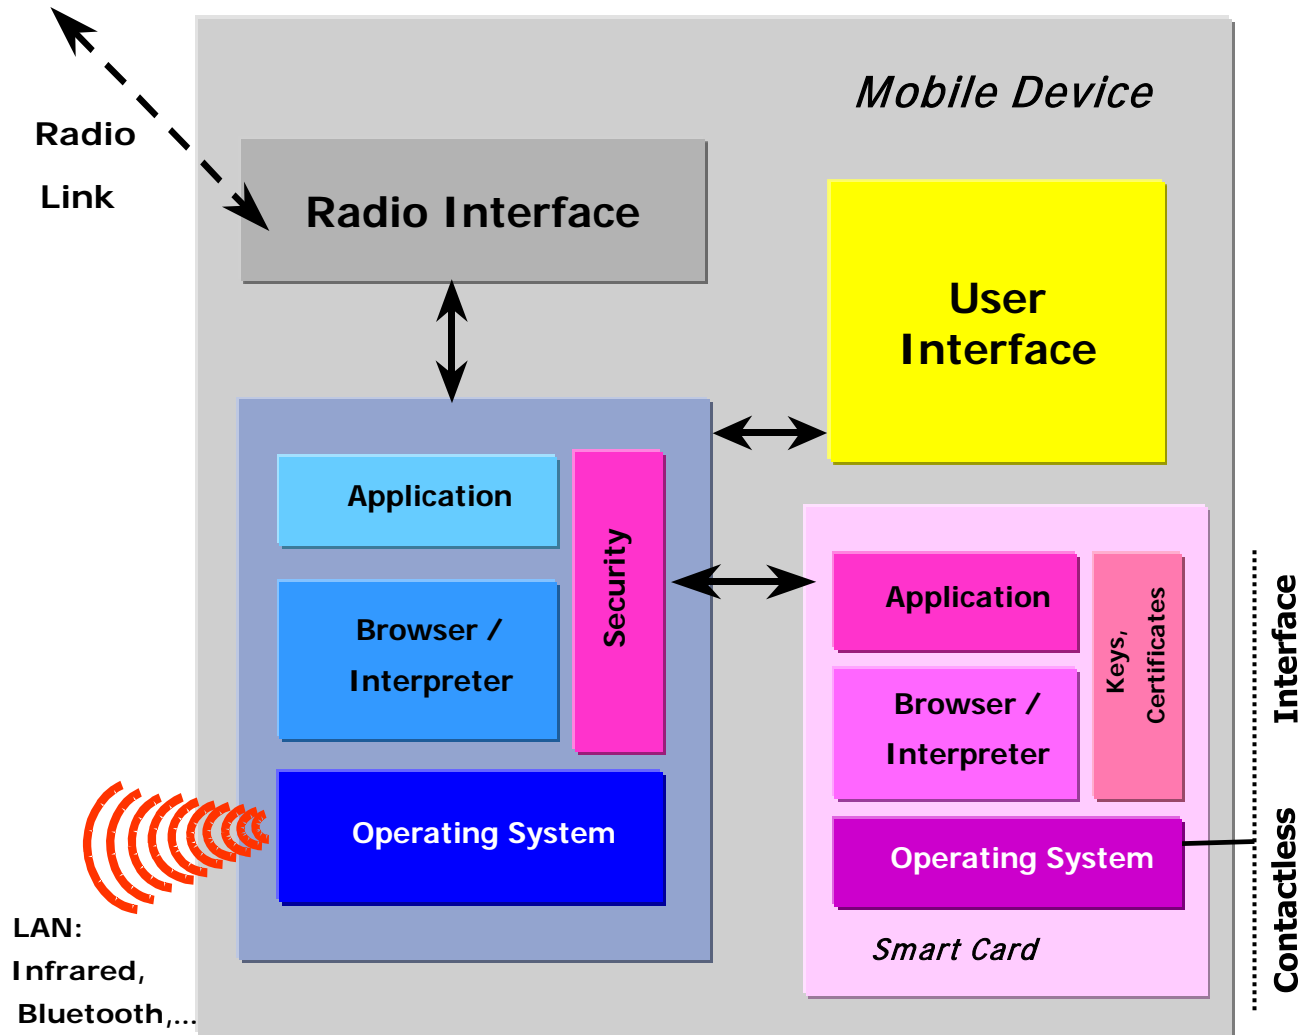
Radio
Link

Mobile Device

Radio Interface

User Interface

Application

Browser / Interpreter

Security

Operating System

Application

Browser / Interpreter

Keys, Certificates

Operating System

Smart Card

Contactless Interface

LAN: Infrared, Bluetooth,...